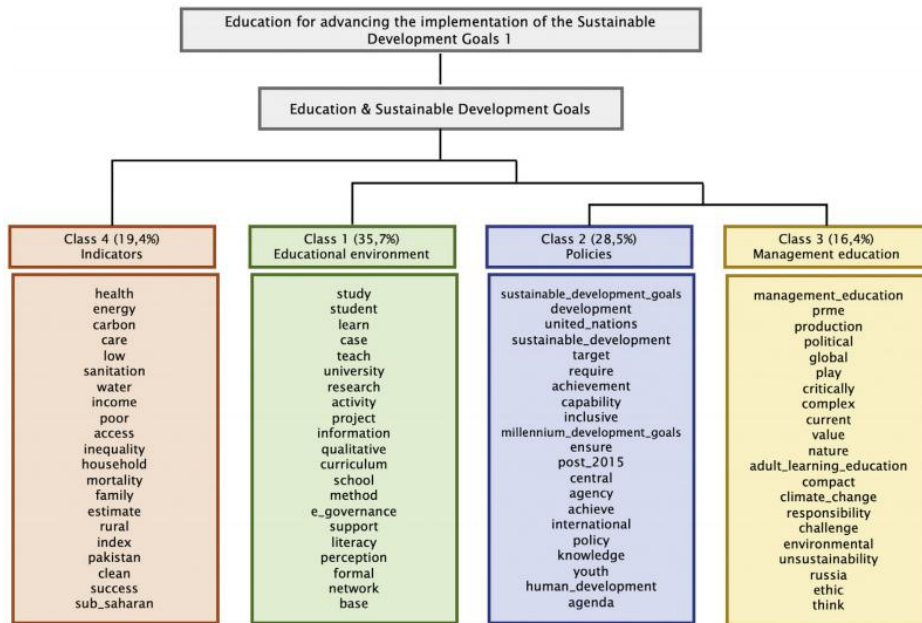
Education for advancing the implementation of the Sustainable Development Goals 1

Education & Sustainable Development Goals

Class 4 (19,4%)
Indicators

health
energy
carbon
care
low
sanitation
water
income
poor
access
inequality
household
mortality
family
estimate
rural
index
pakistan
clean
success
sub_saharan

Class 1 (35,7%)
Educational environment

study
student
learn
case
teach
university
research
activity
project
information
qualitative
curriculum
school
method
e_governance
support
literacy
perception
formal
network
base

Class 2 (28,5%)
Policies

sustainable_development_goals
development
united_nations
sustainable_development
target
require
achievement
capability
inclusive
millennium_development_goals
ensure
post_2015
central
agency
achieve
international
policy
knowledge
youth
human_development
agenda

Class 3 (16,4%)
Management education

management_education
prme
production
political
global
play
critically
complex
current
value
nature
adult_learning_education
compact
climate_change
responsibility
challenge
environmental
unsustainability
russia
ethic
think